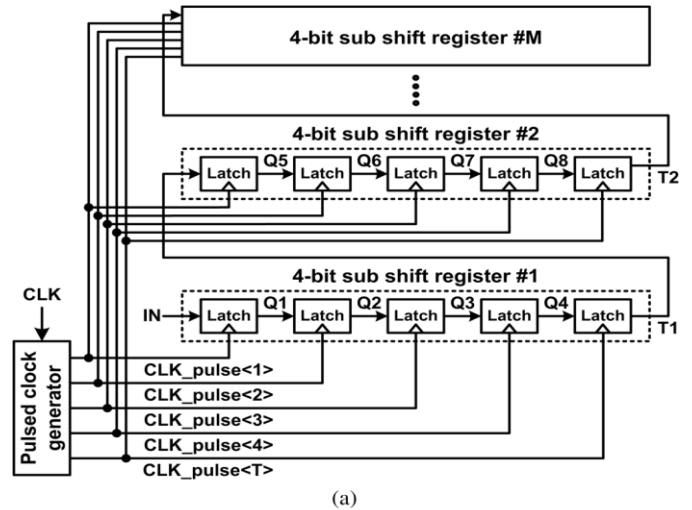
4-bit sub shift register #M

4-bit sub shift register #2

Latch Q5 Latch Q6 Latch Q7 Latch Q8 Latch T2

4-bit sub shift register #1

CLK

IN Latch Q1 Latch Q2 Latch Q3 Latch Q4 Latch T1

Pulsed clock generator

CLK_pulse<1>
CLK_pulse<2>
CLK_pulse<3>
CLK_pulse<4>
CLK_pulse<T>

(a)